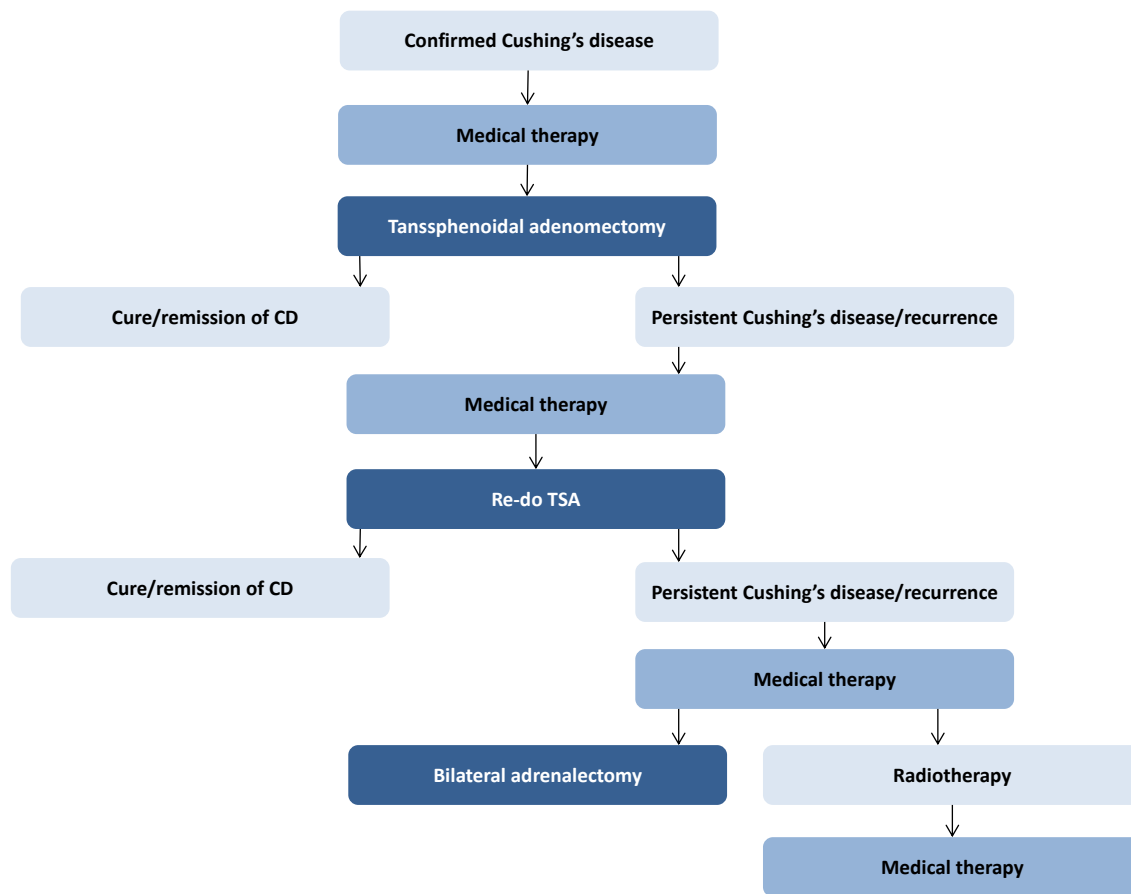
Confirmed Cushing's disease

Medical therapy

Tanssphenoidal adenomectomy

Cure/remission of CD

Persistent Cushing's disease/recurrence

Medical therapy

Re-do TSA

Cure/remission of CD

Persistent Cushing's disease/recurrence

Medical therapy

Bilateral adrenalectomy

Radiotherapy

Medical therapy